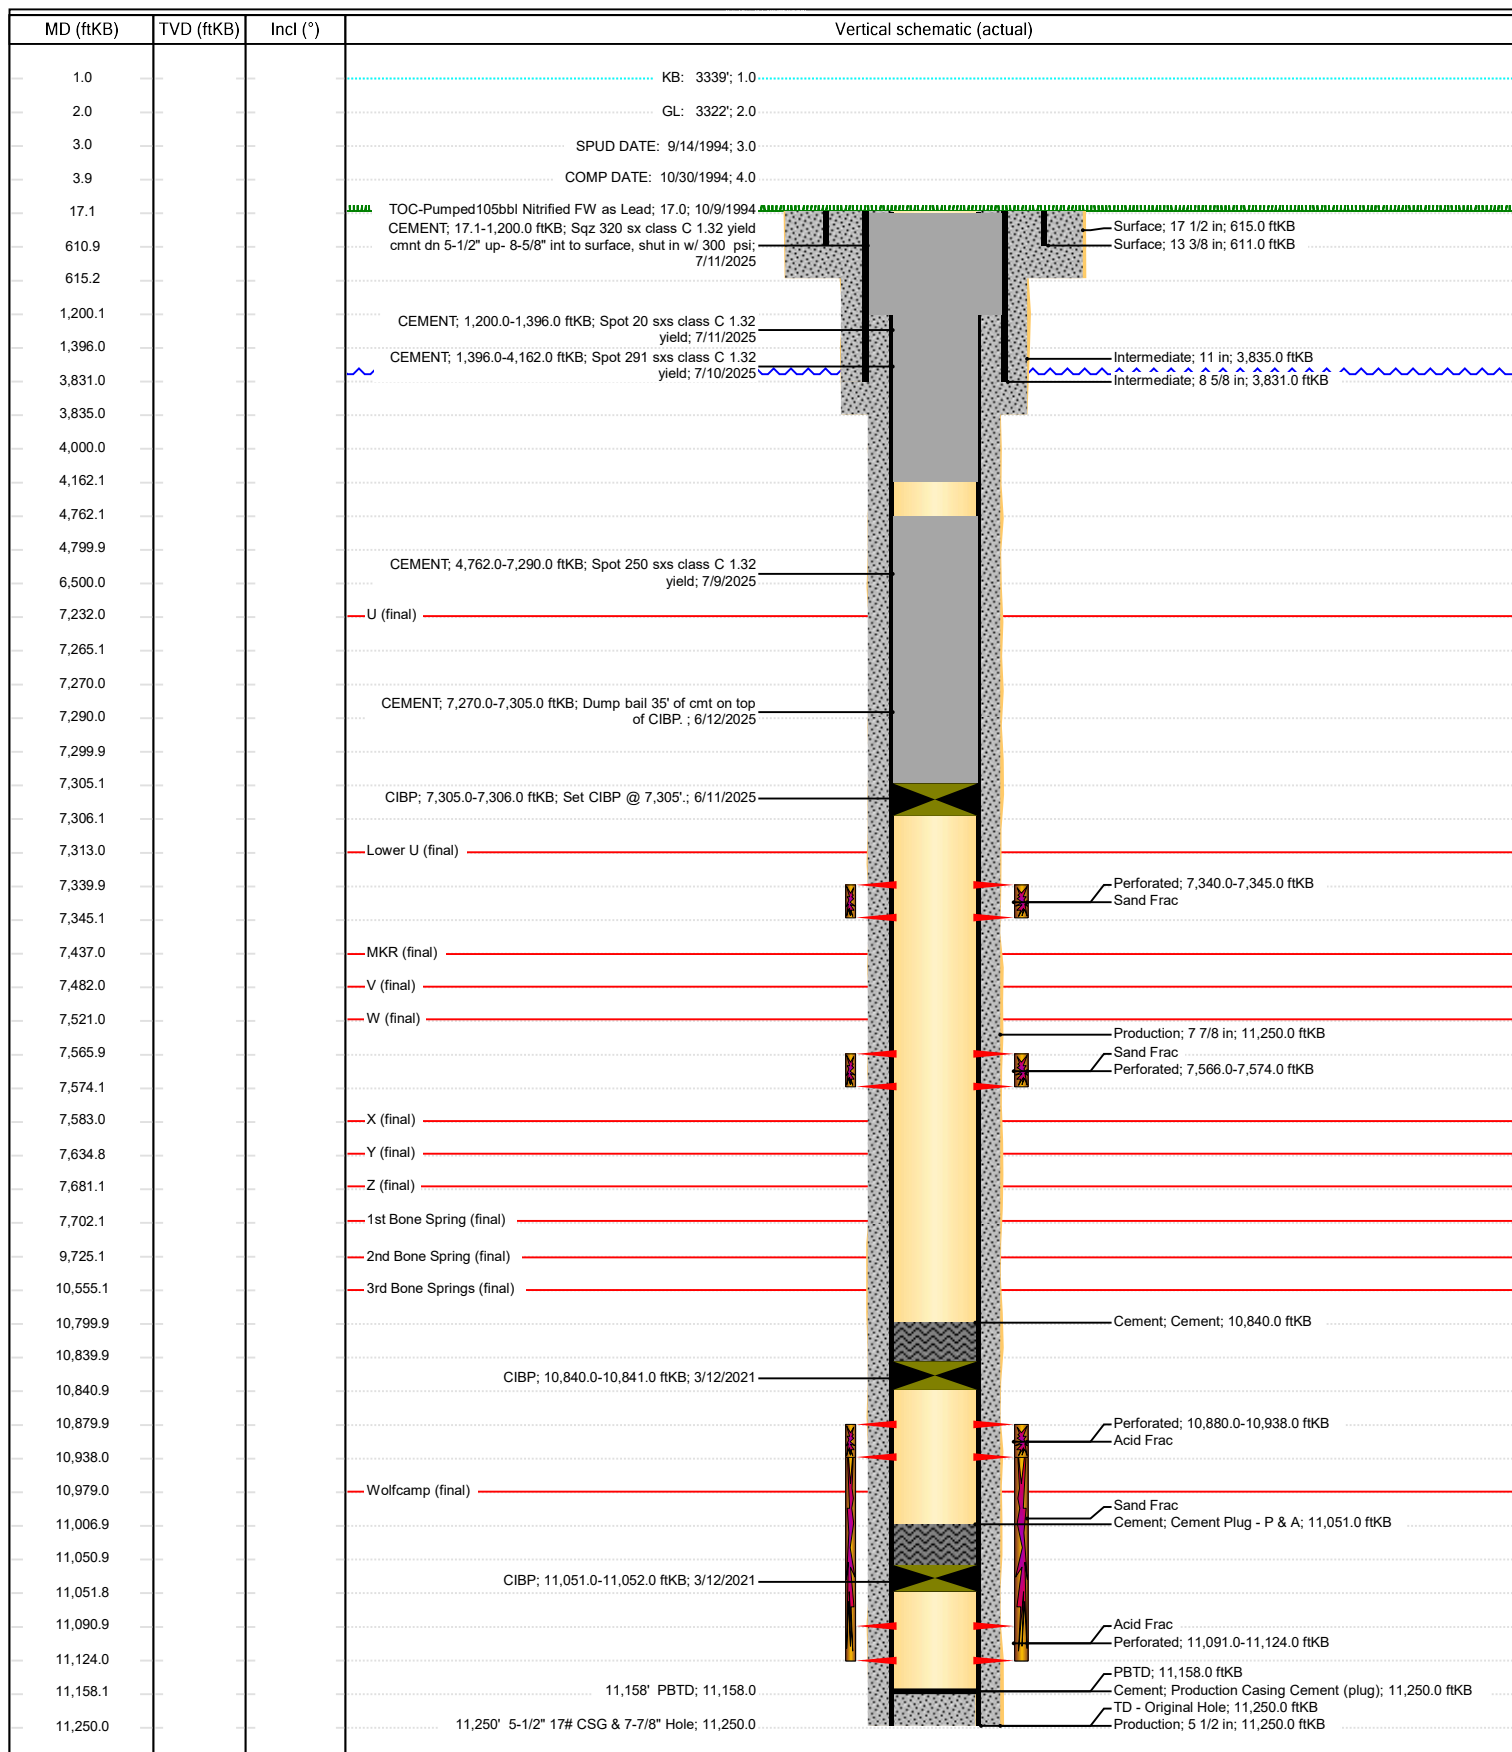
| MD (ftKB) | TVD (ftKB) | Incl (°) | Vertical schematic (actual) |
|---|---|---|---|
| 1.0 | | | |
| 2.0 | | | |
| 3.0 | | | |
| 3.9 | | | |
| 17.1 | | | |
| 610.9 | | | |
| 615.2 | | | |
| 1,200.1 | | | |
| 1,396.0 | | | |
| 3,831.0 | | | |
| 3,835.0 | | | |
| 4,000.0 | | | |
| 4,162.1 | | | |
| 4,762.1 | | | |
| 4,799.9 | | | |
| 6,500.0 | | | |
| 7,232.0 | | | |
| 7,265.1 | | | |
| 7,270.0 | | | |
| 7,290.0 | | | |
| 7,299.9 | | | |
| 7,305.1 | | | |
| 7,306.1 | | | |
| 7,313.0 | | | |
| 7,339.9 | | | |
| 7,345.1 | | | |
| 7,437.0 | | | |
| 7,482.0 | | | |
| 7,521.0 | | | |
| 7,565.9 | | | |
| 7,574.1 | | | |
| 7,583.0 | | | |
| 7,634.8 | | | |
| 7,681.1 | | | |
| 7,702.1 | | | |
| 9,725.1 | | | |
| 10,555.1 | | | |
| 10,799.9 | | | |
| 10,839.9 | | | |
| 10,840.9 | | | |
| 10,879.9 | | | |
| 10,938.0 | | | |
| 10,979.0 | | | |
| 11,006.9 | | | |
| 11,050.9 | | | |
| 11,051.8 | | | |
| 11,090.9 | | | |
| 11,124.0 | | | |
| 11,158.1 | | | |
| 11,250.0 | | | |

KB: 3339'; 1.0
GL: 3322'; 2.0
SPUD DATE: 9/14/1994; 3.0
COMP DATE: 10/30/1994; 4.0
TOC-Pumped105bbl Nitrified FW as Lead; 17.0; 10/9/1994
CEMENT; 17.1-1,200.0 ftKB; Sqz 320 sx class C 1.32 yield cmnt dn 5-1/2" up- 8-5/8" int to surface, shut in w/ 300 psi; 7/11/2025
Surface; 17 1/2 in; 615.0 ftKB
Surface; 13 3/8 in; 611.0 ftKB
CEMENT; 1,200.0-1,396.0 ftKB; Spot 20 sxs class C 1.32 yield; 7/11/2025
CEMENT; 1,396.0-4,162.0 ftKB; Spot 291 sxs class C 1.32 yield; 7/10/2025
Intermediate; 11 in; 3,835.0 ftKB
Intermediate; 8 5/8 in; 3,831.0 ftKB
CEMENT; 4,762.0-7,290.0 ftKB; Spot 250 sxs class C 1.32 yield; 7/9/2025
U (final)
CEMENT; 7,270.0-7,305.0 ftKB; Dump bail 35' of cmt on top of CIBP. ; 6/12/2025
CIBP; 7,305.0-7,306.0 ftKB; Set CIBP @ 7,305'.; 6/11/2025
Lower U (final)
Perforated; 7,340.0-7,345.0 ftKB
Sand Frac
MKR (final)
V (final)
W (final)
Production; 7 7/8 in; 11,250.0 ftKB
Sand Frac
Perforated; 7,566.0-7,574.0 ftKB
X (final)
Y (final)
Z (final)
1st Bone Spring (final)
2nd Bone Spring (final)
3rd Bone Springs (final)
Cement; Cement; 10,840.0 ftKB
CIBP; 10,840.0-10,841.0 ftKB; 3/12/2021
Perforated; 10,880.0-10,938.0 ftKB
Acid Frac
Wolfcamp (final)
Sand Frac
Cement; Cement Plug - P & A; 11,051.0 ftKB
CIBP; 11,051.0-11,052.0 ftKB; 3/12/2021
Acid Frac
Perforated; 11,091.0-11,124.0 ftKB
PBTD; 11,158.0 ftKB
11,158' PBTD; 11,158.0
Cement; Production Casing Cement (plug); 11,250.0 ftKB
TD - Original Hole; 11,250.0 ftKB
11,250' 5-1/2" 17# CSG & 7-7/8" Hole; 11,250.0
Production; 5 1/2 in; 11,250.0 ftKB